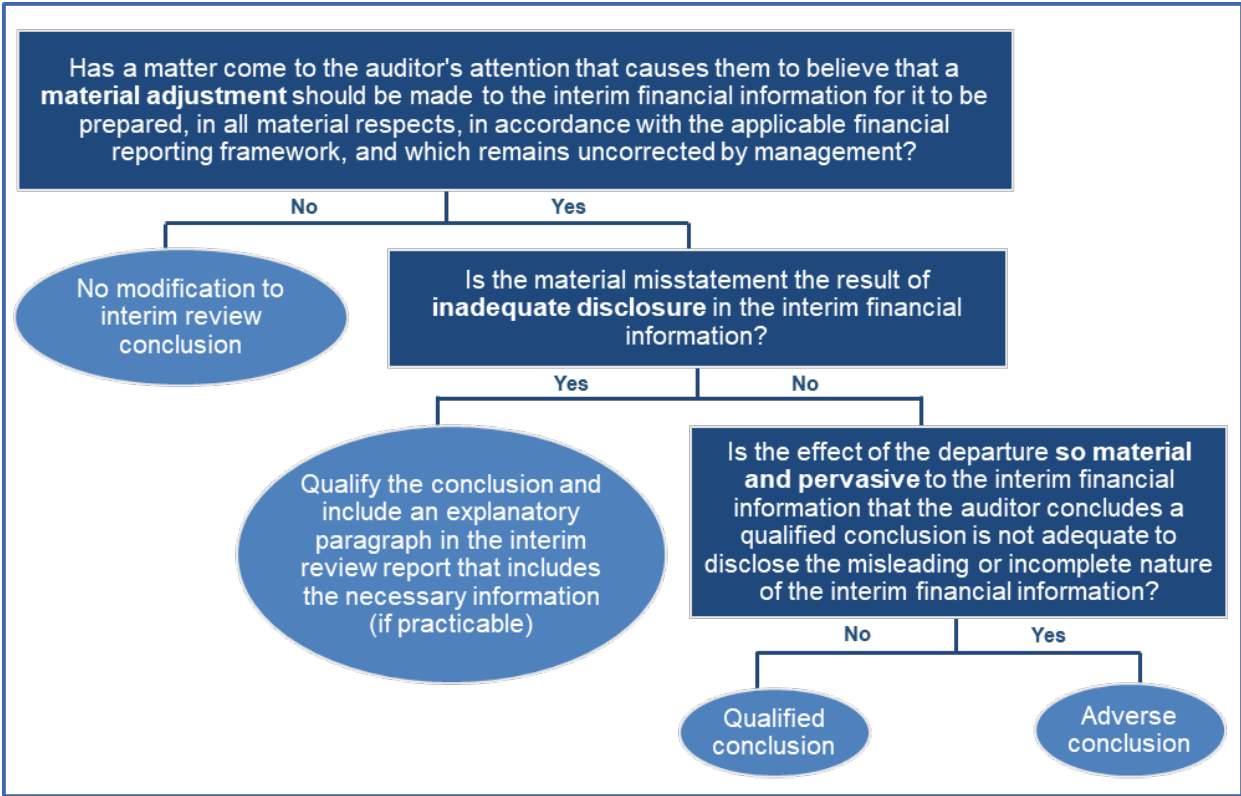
Has a matter come to the auditor's attention that causes them to believe that a **material adjustment** should be made to the interim financial information for it to be prepared, in all material respects, in accordance with the applicable financial reporting framework, and which remains uncorrected by management?

No

Yes

No modification to interim review conclusion

Is the material misstatement the result of **inadequate disclosure** in the interim financial information?

Yes

No

Qualify the conclusion and include an explanatory paragraph in the interim review report that includes the necessary information (if practicable)

Is the effect of the departure **so material and pervasive** to the interim financial information that the auditor concludes a qualified conclusion is not adequate to disclose the misleading or incomplete nature of the interim financial information?

No

Yes

Qualified conclusion

Adverse conclusion